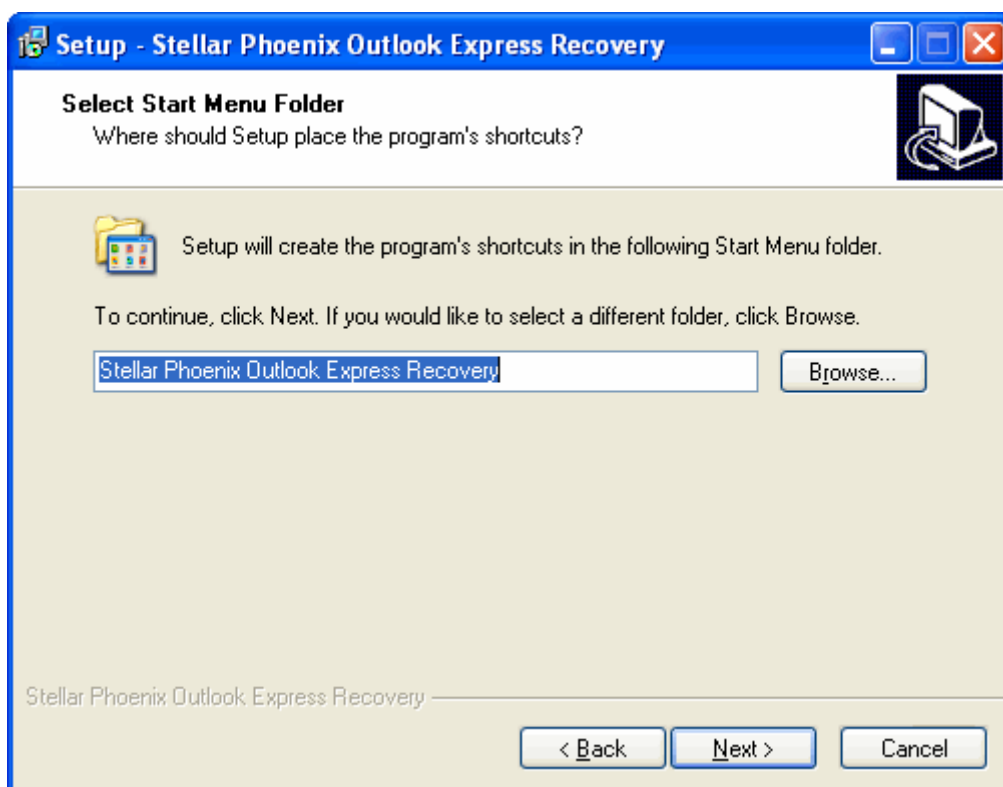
Setup - Stellar Phoenix Outlook Express Recovery

Select Start Menu Folder
Where should Setup place the program's shortcuts?

Setup will create the program's shortcuts in the following Start Menu folder.

To continue, click Next. If you would like to select a different folder, click Browse.

Stellar Phoenix Outlook Express Recovery

Browse...

Stellar Phoenix Outlook Express Recovery

< Back
Next >
Cancel